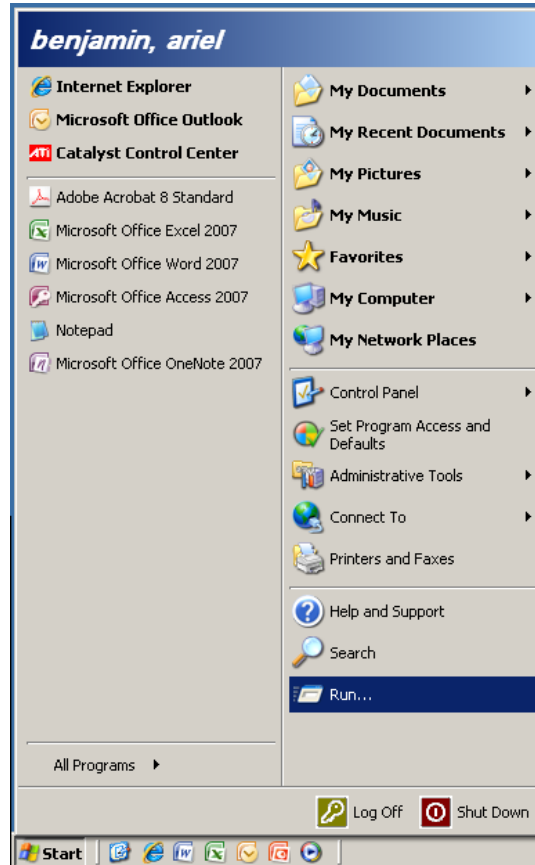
benjamin, ariel

Internet Explorer
Microsoft Office Outlook
Catalyst Control Center

Adobe Acrobat 8 Standard
Microsoft Office Excel 2007
Microsoft Office Word 2007
Microsoft Office Access 2007
Notepad
Microsoft Office OneNote 2007

All Programs

My Documents
My Recent Documents
My Pictures
My Music
Favorites
My Computer
My Network Places

Control Panel
Set Program Access and Defaults
Administrative Tools
Connect To
Printers and Faxes

Help and Support
Search
Run...

Log Off
Shut Down

Start